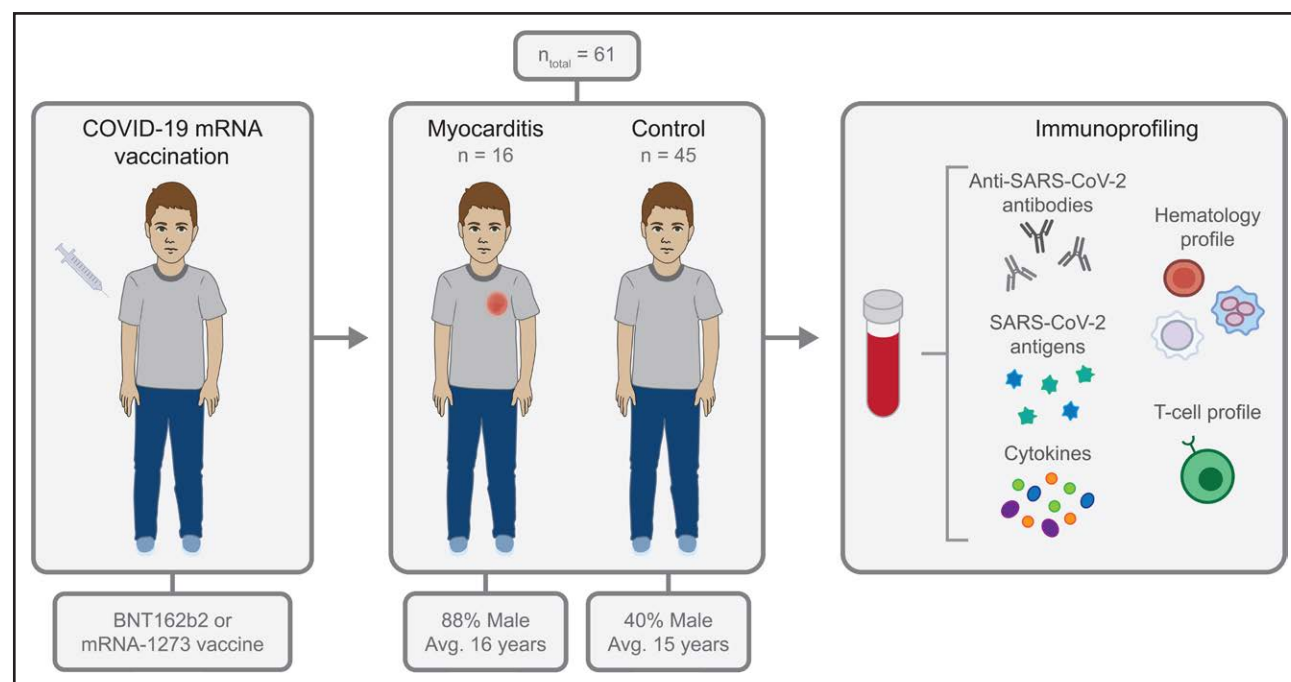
$n_{total}$ = 61

COVID-19 mRNA vaccination

BNT162b2 or mRNA-1273 vaccine

Myocarditis
n = 16

Control
n = 45

88% Male
Avg. 16 years

40% Male
Avg. 15 years

Immunoprofiling

Anti-SARS-CoV-2 antibodies

Hematology profile

SARS-CoV-2 antigens

T-cell profile

Cytokines